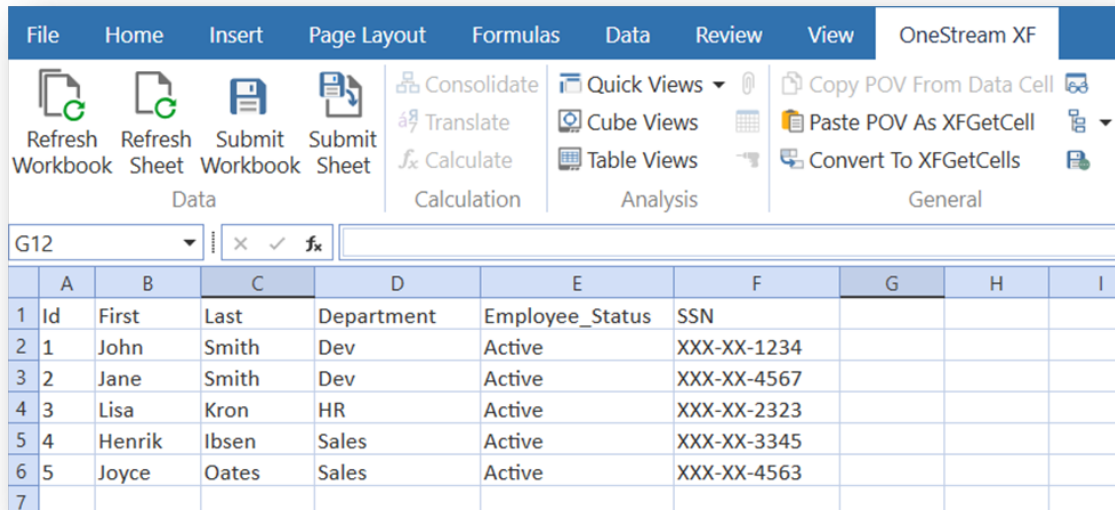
File Home Insert Page Layout Formulas Data Review View OneStream XF

Refresh Workbook Refresh Sheet Submit Workbook Submit Sheet
Data

Consolidate
Translate
Calculate
Calculation

Quick Views
Cube Views
Table Views
Analysis

Copy POV From Data Cell
Paste POV As XFGetCell
Convert To XFGetCells
General

G12

| | A | B | C | D | E | F | G | H | I |
|---|---|---|---|---|---|---|---|---|---|
| 1 | Id | First | Last | Department | Employee_Status | SSN | | | |
| 2 | 1 | John | Smith | Dev | Active | XXX-XX-1234 | | | |
| 3 | 2 | Jane | Smith | Dev | Active | XXX-XX-4567 | | | |
| 4 | 3 | Lisa | Kron | HR | Active | XXX-XX-2323 | | | |
| 5 | 4 | Henrik | Ibsen | Sales | Active | XXX-XX-3345 | | | |
| 6 | 5 | Joyce | Oates | Sales | Active | XXX-XX-4563 | | | |
| 7 | | | | | | | | | |